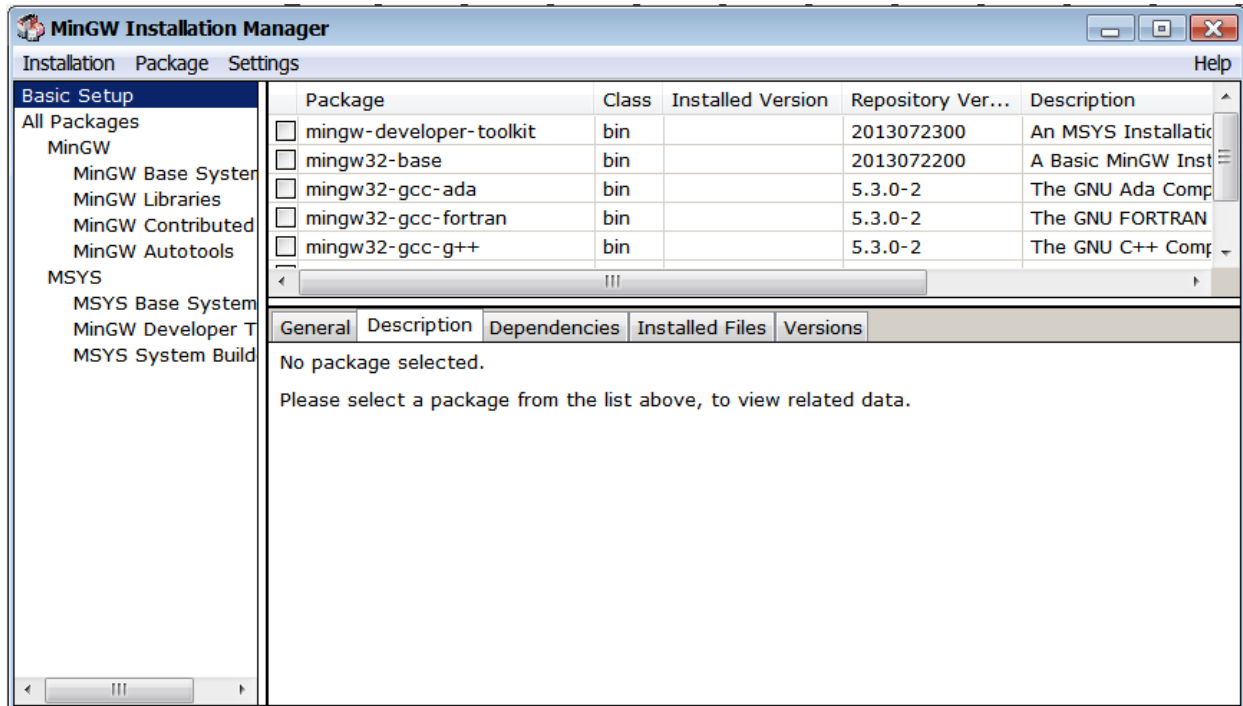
MinGW Installation Manager

Installation Package Settings Help

Basic Setup
All Packages
MinGW
MinGW Base Systen
MinGW Libraries
MinGW Contributed
MinGW Autotools
MSYS
MSYS Base System
MinGW Developer T
MSYS System Build

| | Package | Class | Installed Version | Repository Ver... | Description |
|---|---|---|---|---|---|
| ☐ | mingw-developer-toolkit | bin | | 2013072300 | An MSYS Installatic |
| ☐ | mingw32-base | bin | | 2013072200 | A Basic MinGW Inst |
| ☐ | mingw32-gcc-ada | bin | | 5.3.0-2 | The GNU Ada Comp |
| ☐ | mingw32-gcc-fortran | bin | | 5.3.0-2 | The GNU FORTRAN |
| ☐ | mingw32-gcc-g++ | bin | | 5.3.0-2 | The GNU C++ Comp |

General Description Dependencies Installed Files Versions

No package selected.

Please select a package from the list above, to view related data.